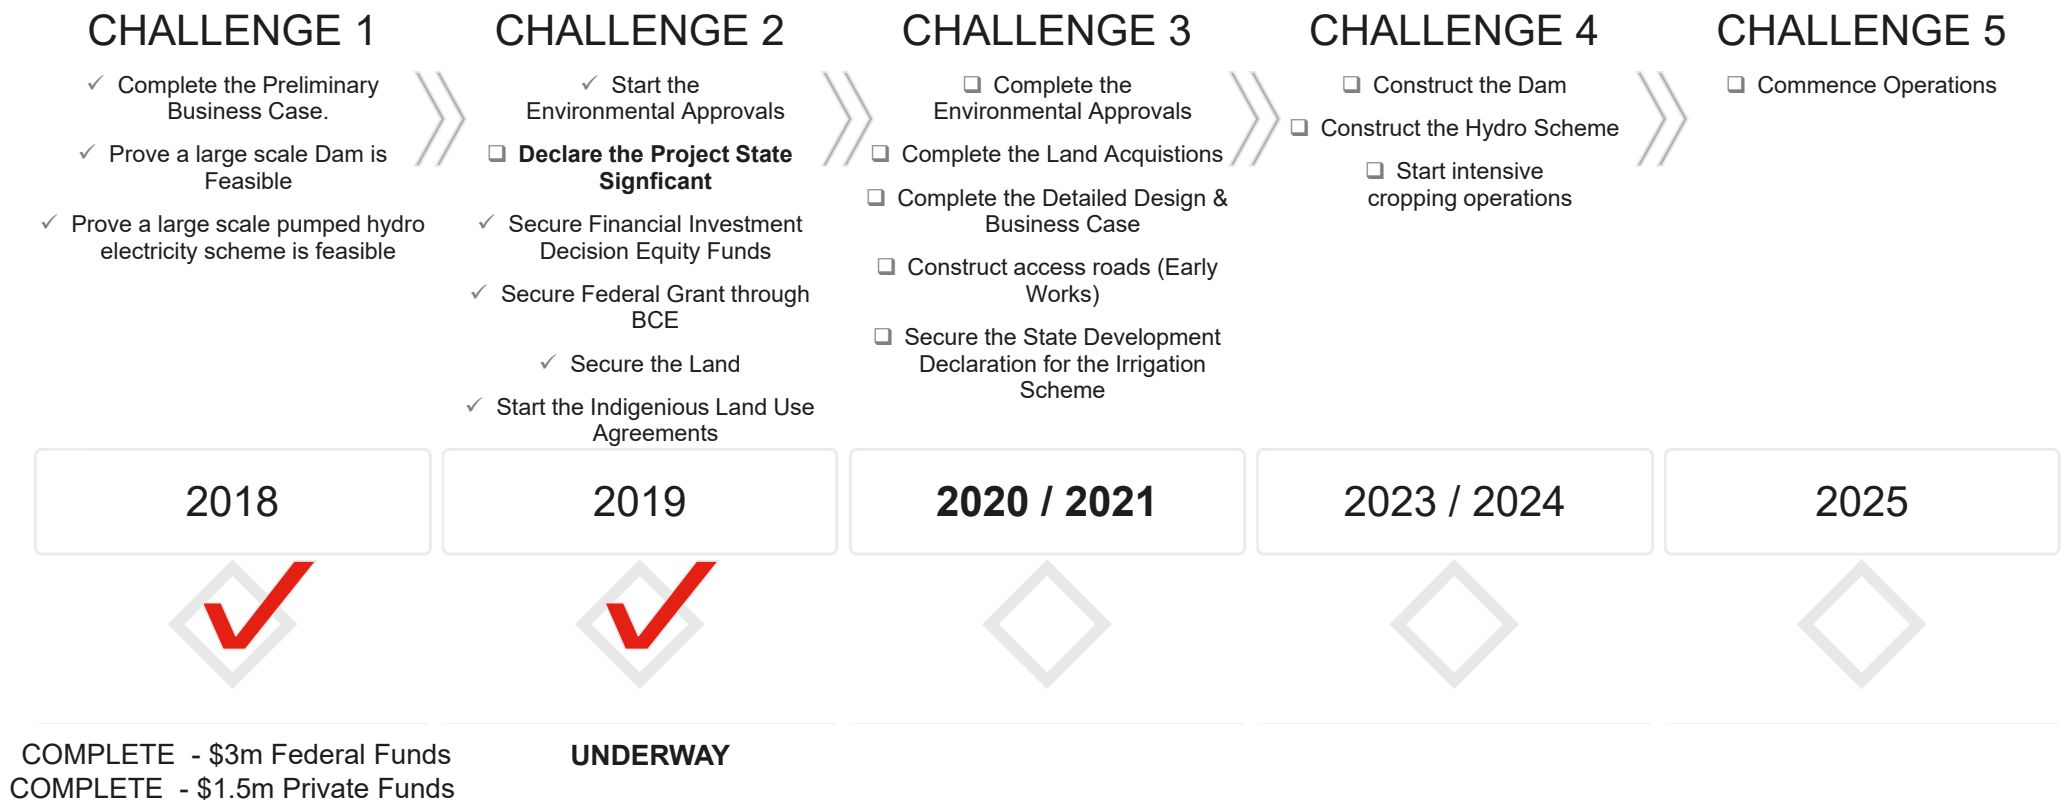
CHALLENGE 1

✓ Complete the Preliminary Business Case.

✓ Prove a large scale Dam is Feasible

✓ Prove a large scale pumped hydro electricity scheme is feasible

2018

COMPLETE - $3m Federal Funds
COMPLETE - $1.5m Private Funds

CHALLENGE 2

✓ Start the Environmental Approvals

❑ **Declare the Project State Signficant**

✓ Secure Financial Investment Decision Equity Funds

✓ Secure Federal Grant through BCE

✓ Secure the Land

✓ Start the Indigenious Land Use Agreements

2019

**UNDERWAY**

CHALLENGE 3

❑ Complete the Environmental Approvals

❑ Complete the Land Acquistions

❑ Complete the Detailed Design & Business Case

❑ Construct access roads (Early Works)

❑ Secure the State Development Declaration for the Irrigation Scheme

**2020 / 2021**

CHALLENGE 4

❑ Construct the Dam

❑ Construct the Hydro Scheme

❑ Start intensive cropping operations

2023 / 2024

CHALLENGE 5

❑ Commence Operations

2025